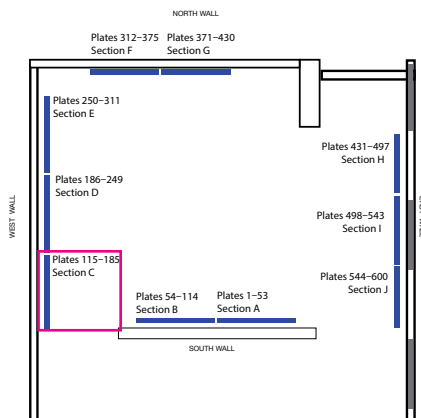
NORTH WALL

Plates 312–375
Section F

Plates 371–430
Section G

Plates 250–311
Section E

Plates 186–249
Section D

Plates 115–185
Section C

WEST WALL

Plates 431–497
Section H

Plates 498–543
Section I

Plates 544–600
Section J

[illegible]

Plates 54–114
Section B

Plates 1–53
Section A

SOUTH WALL